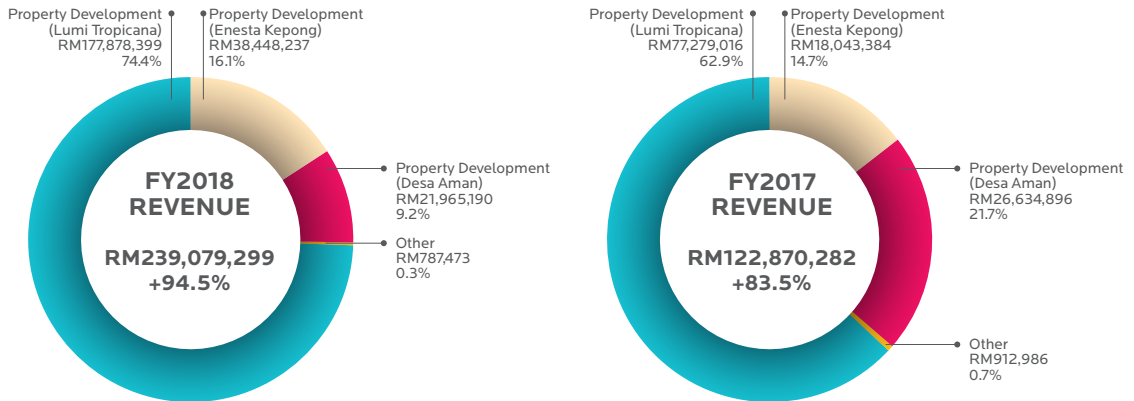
Property Development
(Lumi Tropicana)
RM177,878,399
74.4%

Property Development
(Enesta Kepong)
RM38,448,237
16.1%

Property Development
(Desa Aman)
RM21,965,190
9.2%

Other
RM787,473
0.3%

FY2018
REVENUE

RM239,079,299
+94.5%

Property Development
(Lumi Tropicana)
RM77,279,016
62.9%

Property Development
(Enesta Kepong)
RM18,043,384
14.7%

Property Development
(Desa Aman)
RM26,634,896
21.7%

Other
RM912,986
0.7%

FY2017
REVENUE

RM122,870,282
+83.5%